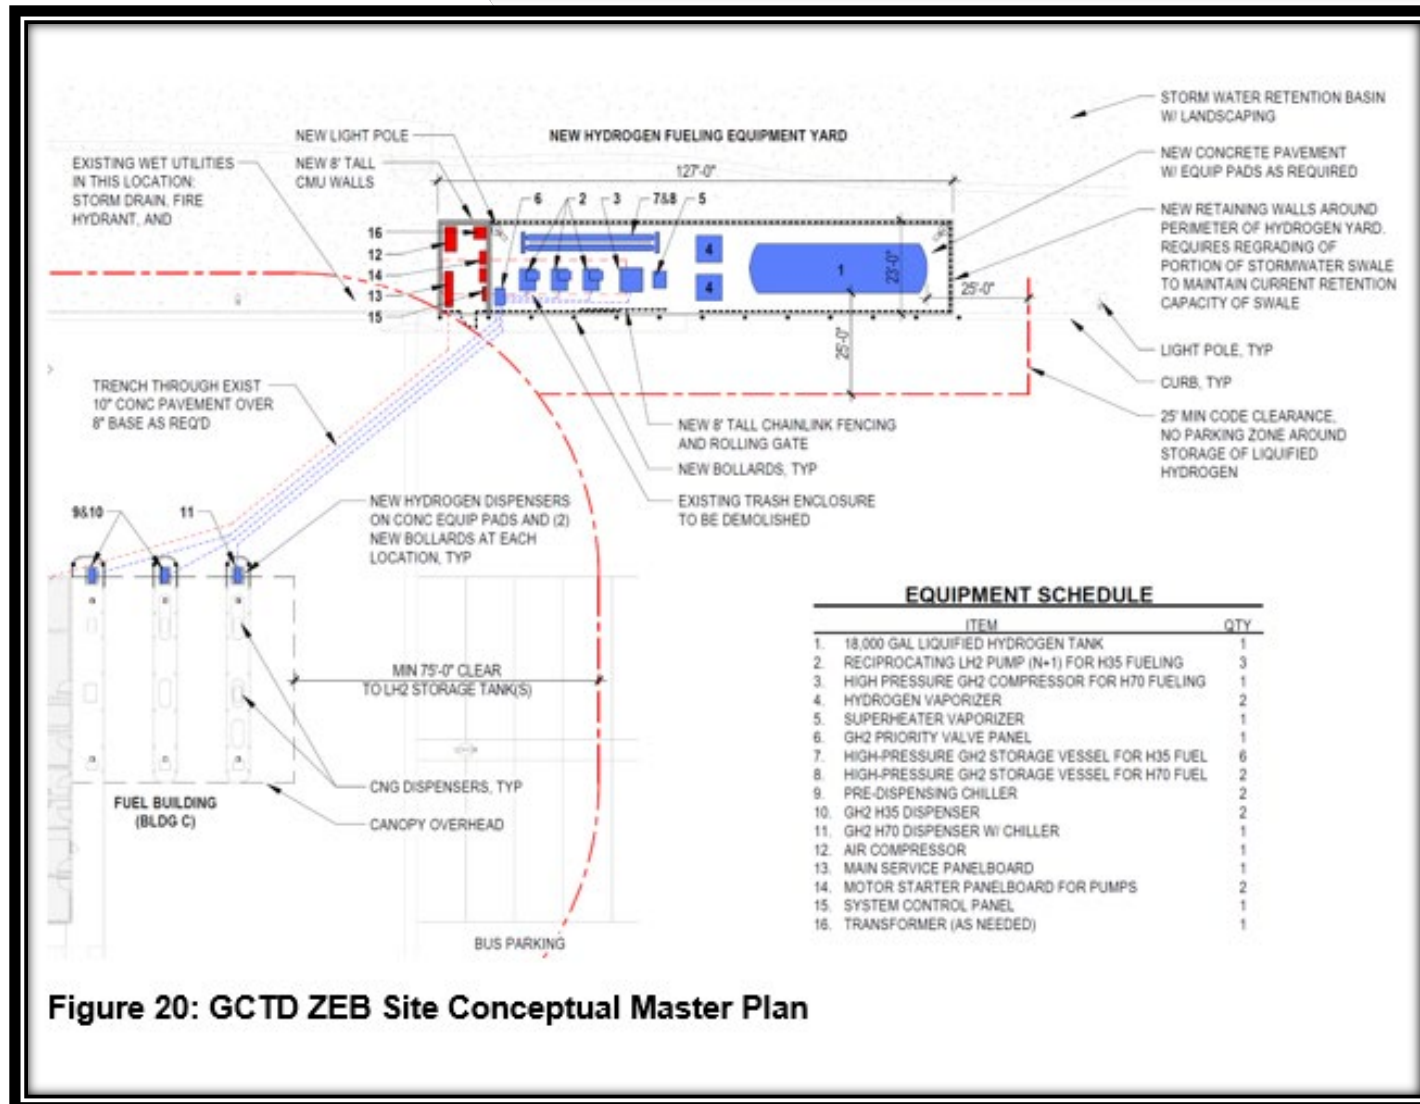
NEW HYDROGEN FUELING EQUIPMENT YARD

NEW LIGHT POLE

NEW 8' TALL CMU WALLS

EXISTING WET UTILITIES IN THIS LOCATION: STORM DRAIN, FIRE HYDRANT, AND

STORM WATER RETENTION BASIN W/ LANDSCAPING

NEW CONCRETE PAVEMENT W/ EQUIP PADS AS REQUIRED

NEW RETAINING WALLS AROUND PERIMETER OF HYDROGEN YARD. REQUIRES REGRADING OF PORTION OF STORMWATER SWALE TO MAINTAIN CURRENT RETENTION CAPACITY OF SWALE

127'-0"

6 2 3 7&8 5

16
12
14
13
15

4
4
1

23'-0"

25'-0"

25'-0"

LIGHT POLE, TYP

CURB, TYP

25' MIN CODE CLEARANCE, NO PARKING ZONE AROUND STORAGE OF LIQUIFIED HYDROGEN

TRENCH THROUGH EXIST 10" CONC PAVEMENT OVER 8" BASE AS REQ'D

NEW 8' TALL CHAINLINK FENCING AND ROLLING GATE

NEW BOLLARDS, TYP

EXISTING TRASH ENCLOSURE TO BE DEMOLISHED

9&10

11

NEW HYDROGEN DISPENSERS ON CONC EQUIP PADS AND (2) NEW BOLLARDS AT EACH LOCATION, TYP

MIN 75'-0" CLEAR TO LH2 STORAGE TANK(S)

CNG DISPENSERS, TYP

CANOPY OVERHEAD

FUEL BUILDING (BLDG C)

BUS PARKING

EQUIPMENT SCHEDULE

| | ITEM | QTY |
|---|---|---|
| 1. | 18,000 GAL LIQUIFIED HYDROGEN TANK | 1 |
| 2. | RECIPROCATING LH2 PUMP (N+1) FOR H35 FUELING | 3 |
| 3. | HIGH PRESSURE GH2 COMPRESSOR FOR H70 FUELING | 1 |
| 4. | HYDROGEN VAPORIZER | 2 |
| 5. | SUPERHEATER VAPORIZER | 1 |
| 6. | GH2 PRIORITY VALVE PANEL | 1 |
| 7. | HIGH-PRESSURE GH2 STORAGE VESSEL FOR H35 FUEL | 6 |
| 8. | HIGH-PRESSURE GH2 STORAGE VESSEL FOR H70 FUEL | 2 |
| 9. | PRE-DISPENSING CHILLER | 2 |
| 10. | GH2 H35 DISPENSER | 2 |
| 11. | GH2 H70 DISPENSER W/ CHILLER | 1 |
| 12. | AIR COMPRESSOR | 1 |
| 13. | MAIN SERVICE PANELBOARD | 1 |
| 14. | MOTOR STARTER PANELBOARD FOR PUMPS | 2 |
| 15. | SYSTEM CONTROL PANEL | 1 |
| 16. | TRANSFORMER (AS NEEDED) | 1 |

Figure 20: GCTD ZEB Site Conceptual Master Plan